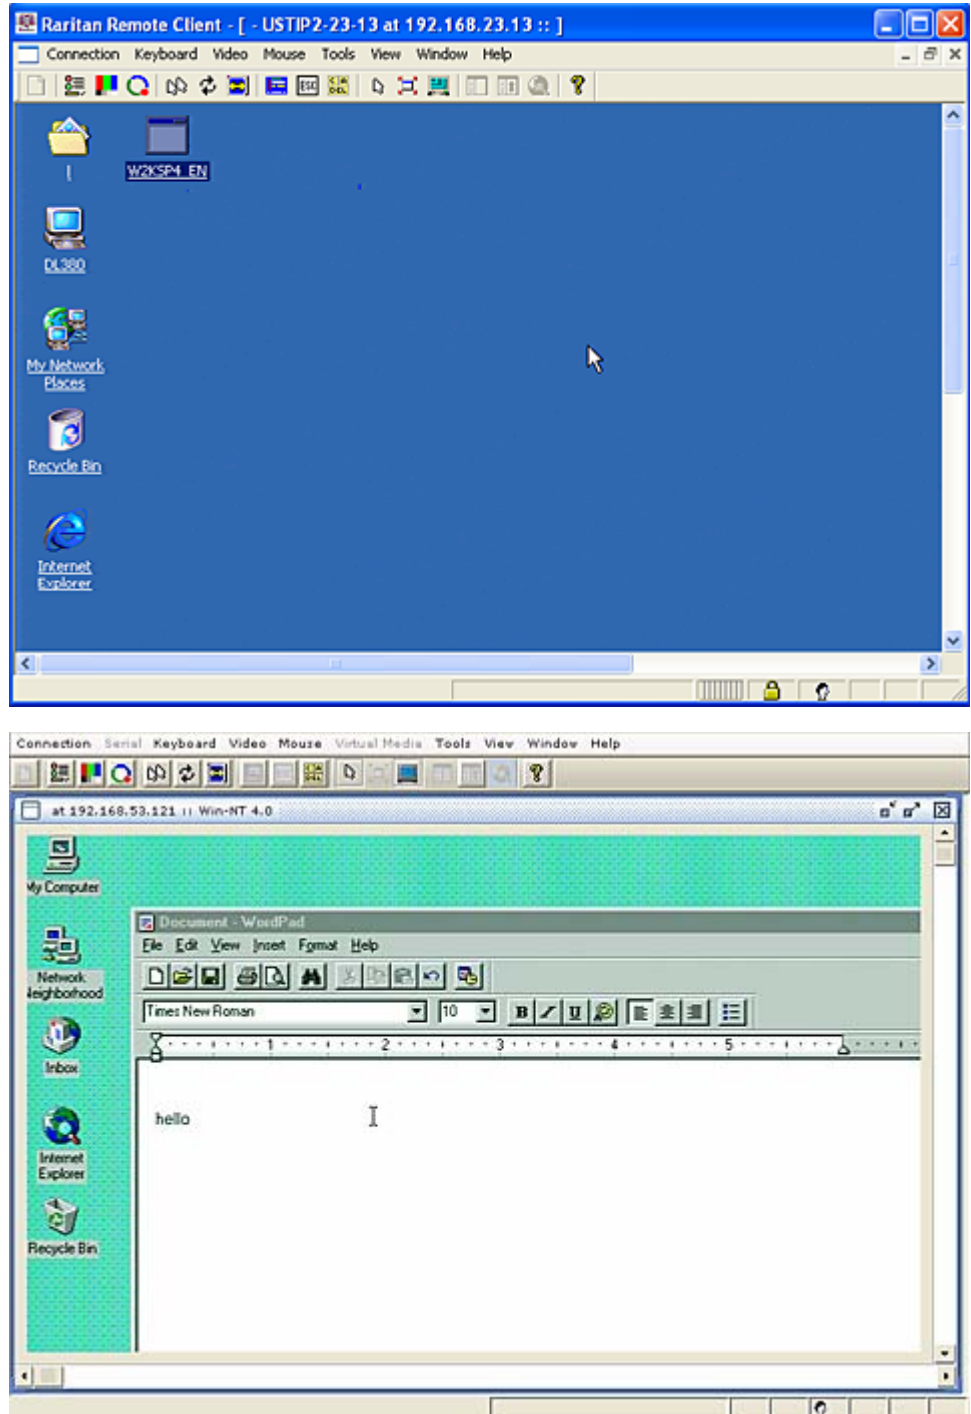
Raritan Remote Client - [ - USTIP2-23-13 at 192.168.23.13 :: ]

Connection Keyboard Video Mouse Tools View Window Help

W2KSP4_EN

DL380

My Network Places

Recycle Bin

Internet Explorer

Connection Serial Keyboard Video Mouse Virtual Media Tools View Window Help

at 192.168.53.121 :: Win-NT 4.0

My Computer

Network Neighborhood

Inbox

Internet Explorer

Recycle Bin

Document - WordPad

File Edit View Insert Format Help

Times New Roman

10

B / U

1 2 3 4 5

hello